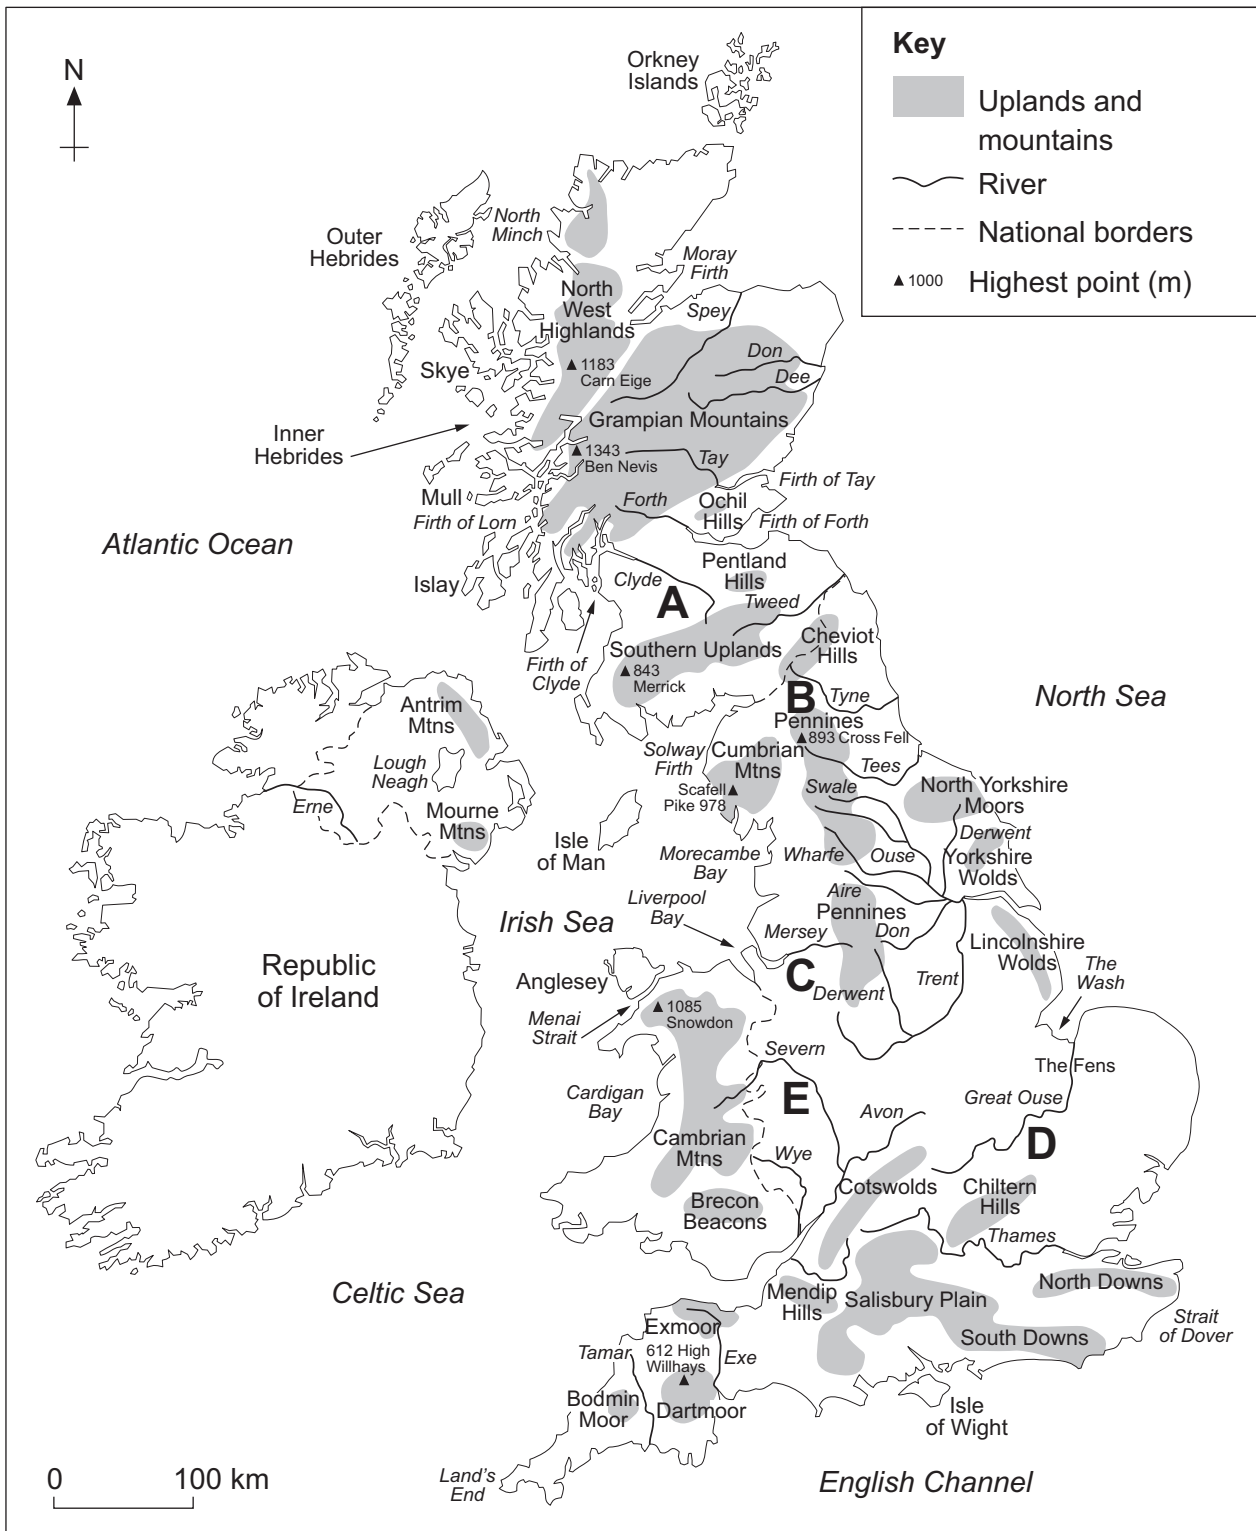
N

Key
Uplands and mountains
River
National borders
▲1000 Highest point (m)

Orkney Islands
North Minch
Outer Hebrides
Moray Firth
North West Highlands
Spey
▲1183 Carn Eige
Don
Dee
Skye
Grampian Mountains
Inner Hebrides
▲1343 Ben Nevis
Tay
Firth of Tay
Mull
Forth
Ochil Hills
Firth of Forth
Firth of Lorn
Atlantic Ocean
Pentland Hills
Islay
Clyde
A
Tweed
Firth of Clyde
Southern Uplands
Cheviot Hills
▲843 Merrick
B
Tyne
North Sea
Antrim Mtns
Pennines
▲893 Cross Fell
Lough Neagh
Solway Firth
Cumbrian Mtns
Tees
Erne
Mourne Mtns
Scafell Pike 978▲
Swale
North Yorkshire Moors
Derwent
Isle of Man
Morecambe Bay
Wharfe
Ouse
Yorkshire Wolds
Liverpool Bay
Aire
Irish Sea
Pennines
Mersey
Don
Republic of Ireland
Lincolnshire Wolds
The Wash
Anglesey
C
Derwent
Trent
Menai Strait
▲1085 Snowdon
Severn
The Fens
Cardigan Bay
E
Avon
Great Ouse
D
Cambrian Mtns
Wye
Cotswolds
Chiltern Hills
Brecon Beacons
Thames
Celtic Sea
Mendip Hills
Salisbury Plain
North Downs
Exmoor
Strait of Dover
South Downs
Tamar
612 High Willhays
Exe
Bodmin Moor
Dartmoor
Isle of Wight
0 100 km
Land's End
English Channel